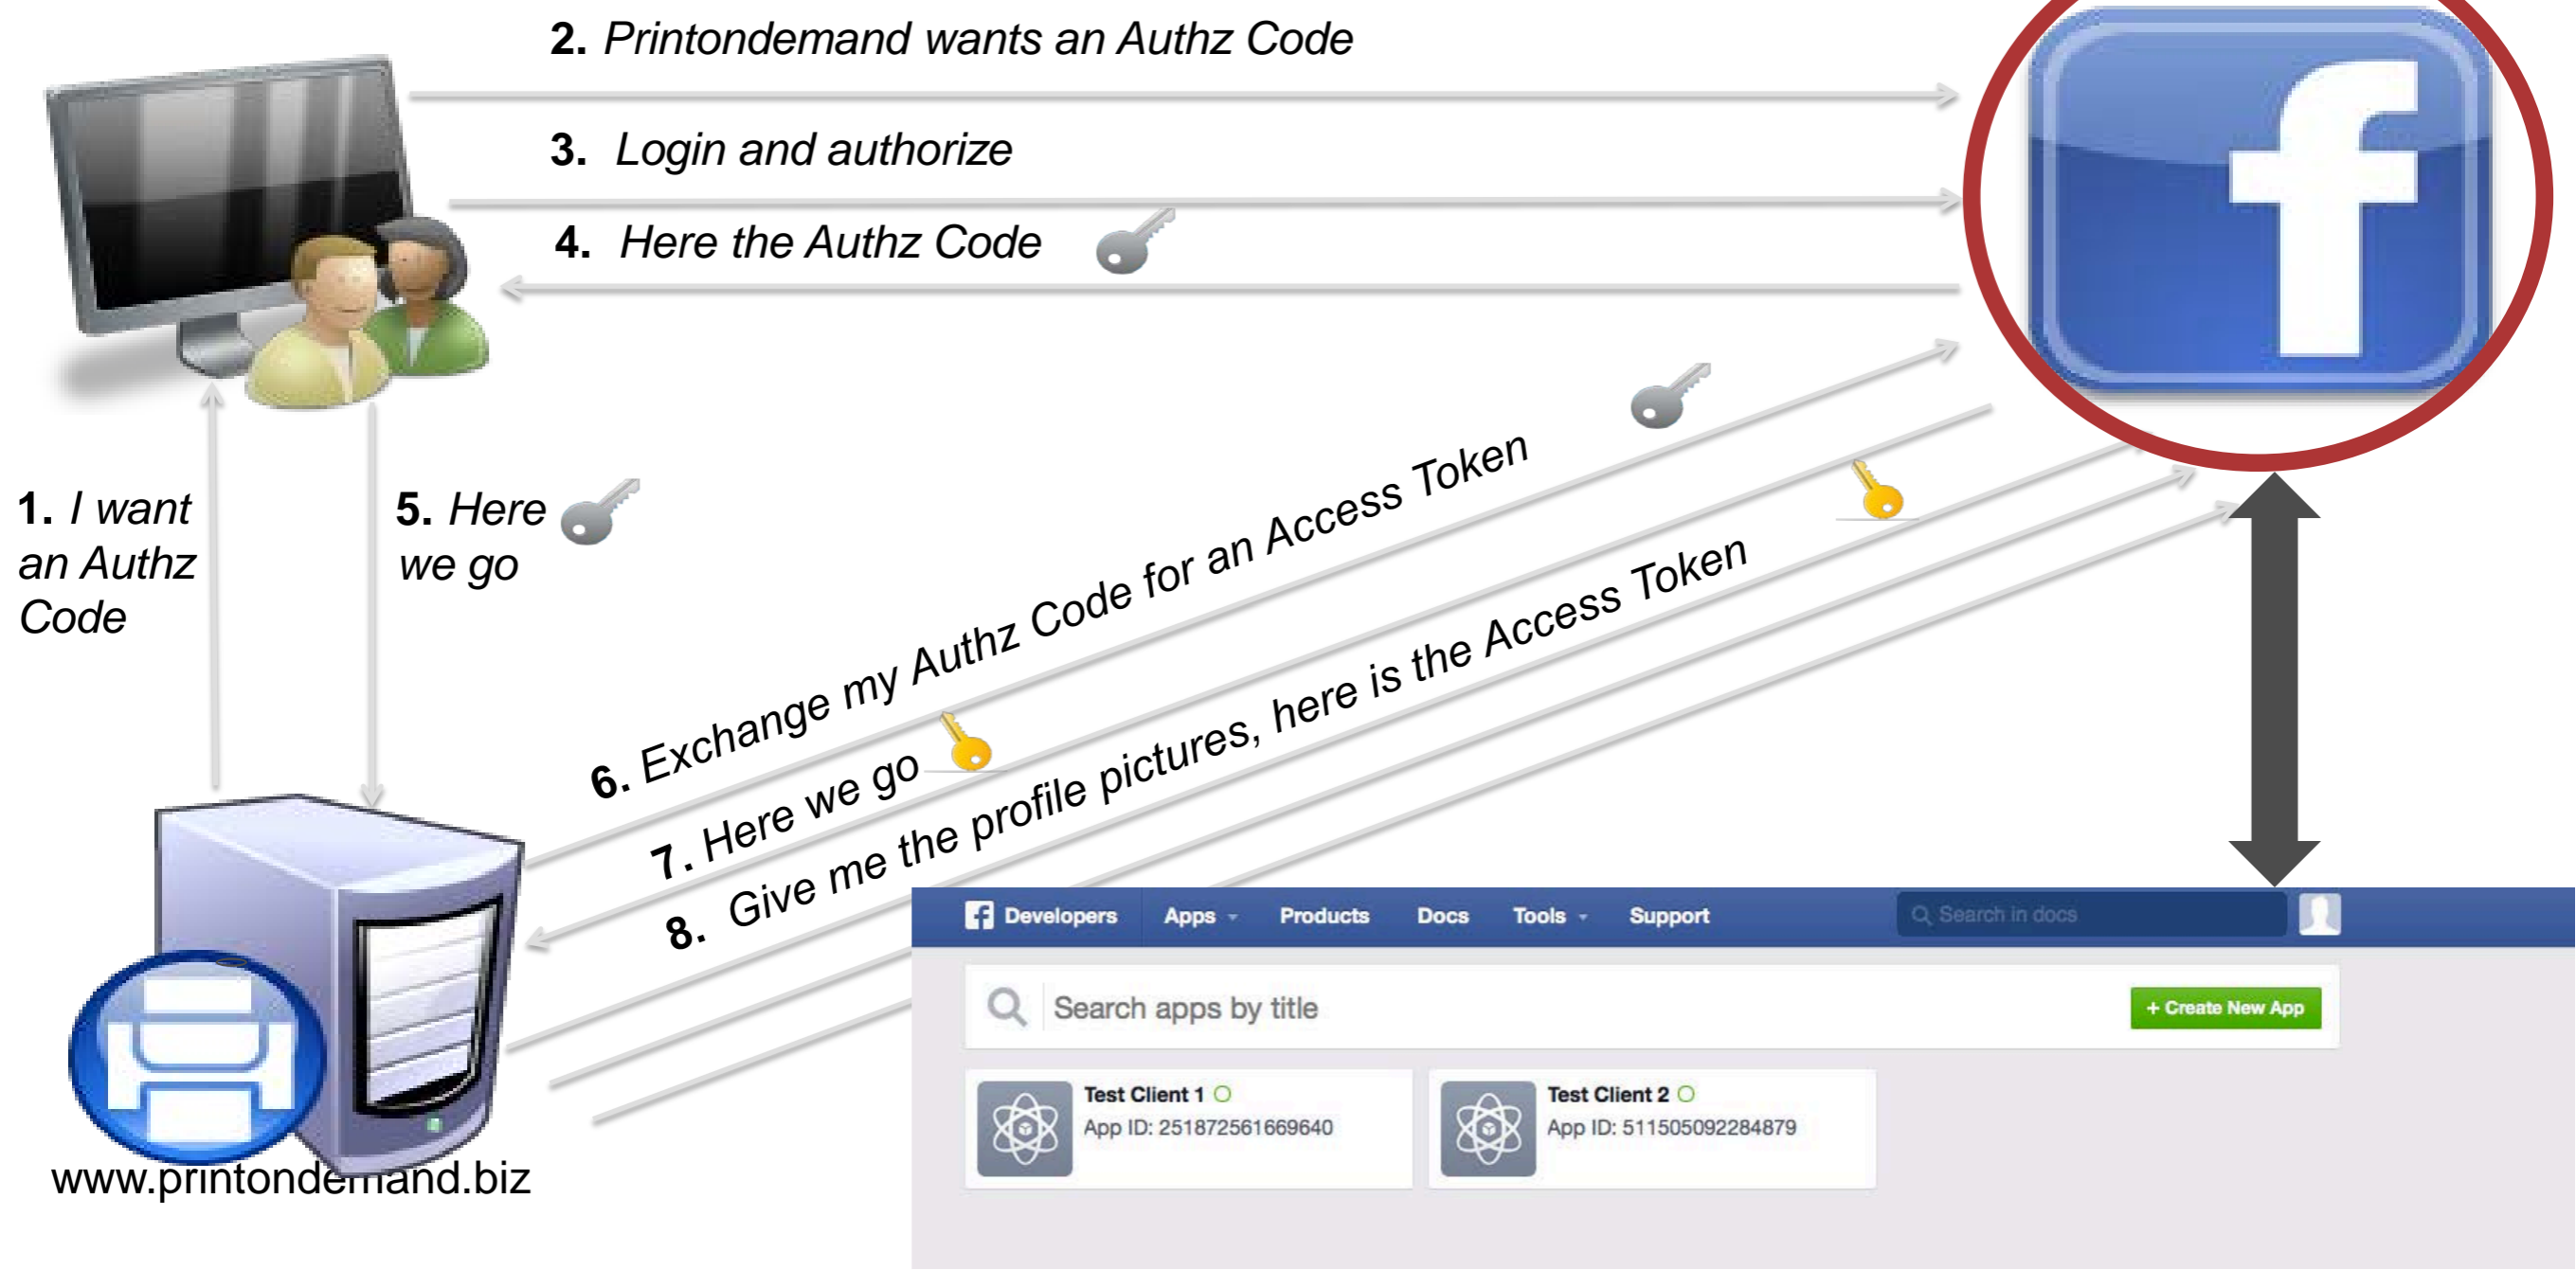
2. Printondemand wants an Authz Code

3. Login and authorize

4. Here the Authz Code

1. I want an Authz Code

5. Here we go

6. Exchange my Authz Code for an Access Token

7. Here we go

8. Give me the profile pictures, here is the Access Token

www.printondemand.biz

Developers Apps Products Docs Tools Support

Search in docs

Search apps by title

+ Create New App

Test Client 1
App ID: 251872561669640

Test Client 2
App ID: 511505092284879